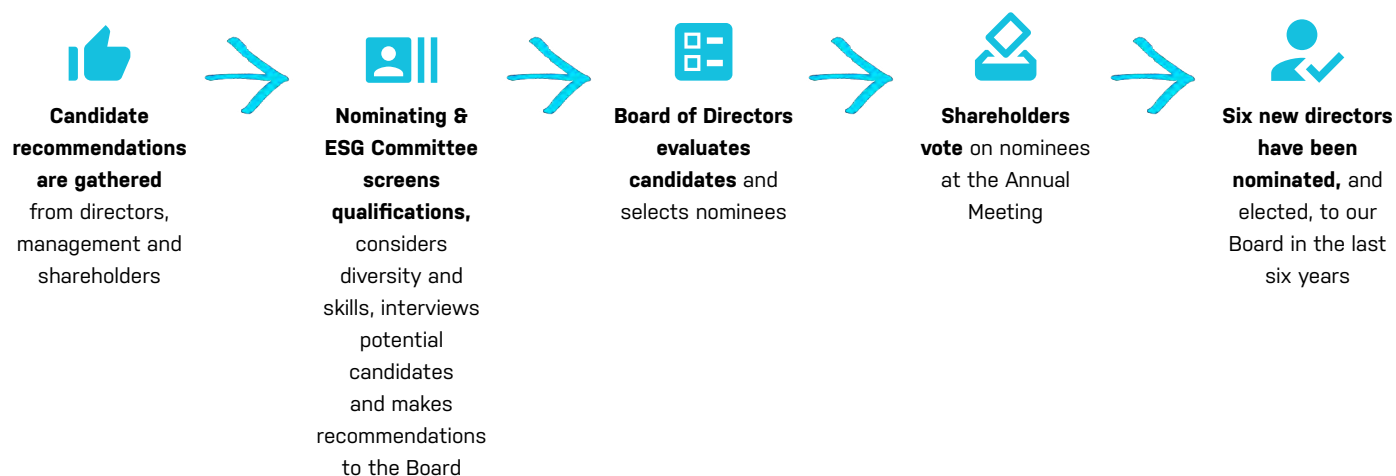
Candidate recommendations are gathered from directors, management and shareholders

Nominating & ESG Committee screens qualifications, considers diversity and skills, interviews potential candidates and makes recommendations to the Board

Board of Directors evaluates candidates and selects nominees

Shareholders vote on nominees at the Annual Meeting

Six new directors have been nominated, and elected, to our Board in the last six years